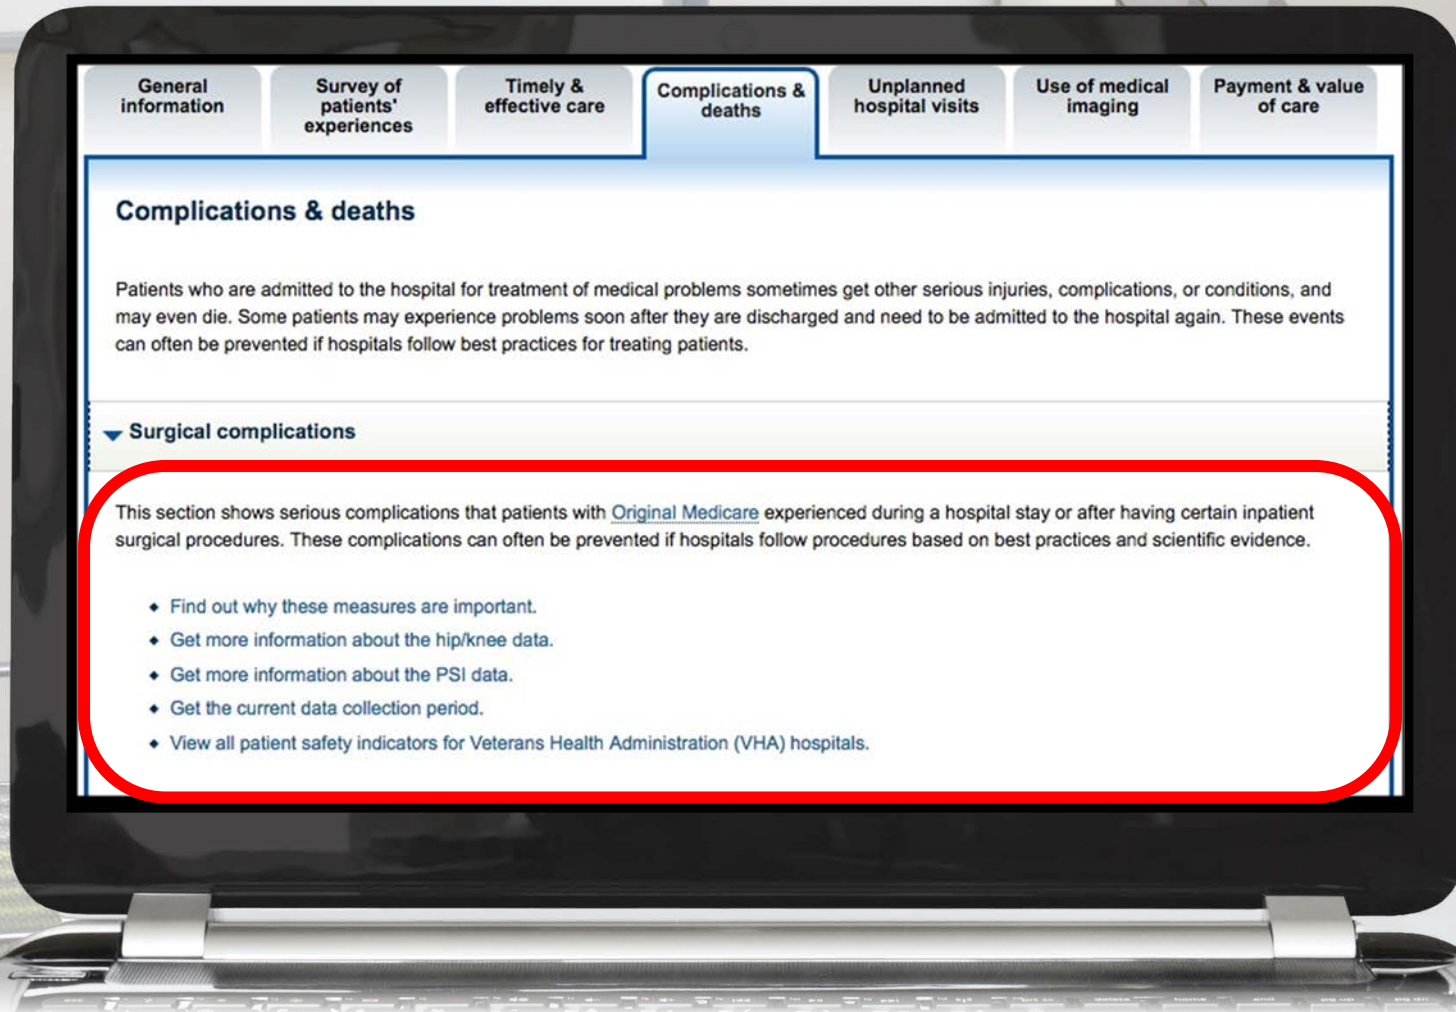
General information

Survey of patients' experiences

Timely & effective care

Complications & deaths

Unplanned hospital visits

Use of medical imaging

Payment & value of care

Complications & deaths

Patients who are admitted to the hospital for treatment of medical problems sometimes get other serious injuries, complications, or conditions, and may even die. Some patients may experience problems soon after they are discharged and need to be admitted to the hospital again. These events can often be prevented if hospitals follow best practices for treating patients.

Surgical complications

This section shows serious complications that patients with Original Medicare experienced during a hospital stay or after having certain inpatient surgical procedures. These complications can often be prevented if hospitals follow procedures based on best practices and scientific evidence.

- Find out why these measures are important.
- Get more information about the hip/knee data.
- Get more information about the PSI data.
- Get the current data collection period.
- View all patient safety indicators for Veterans Health Administration (VHA) hospitals.